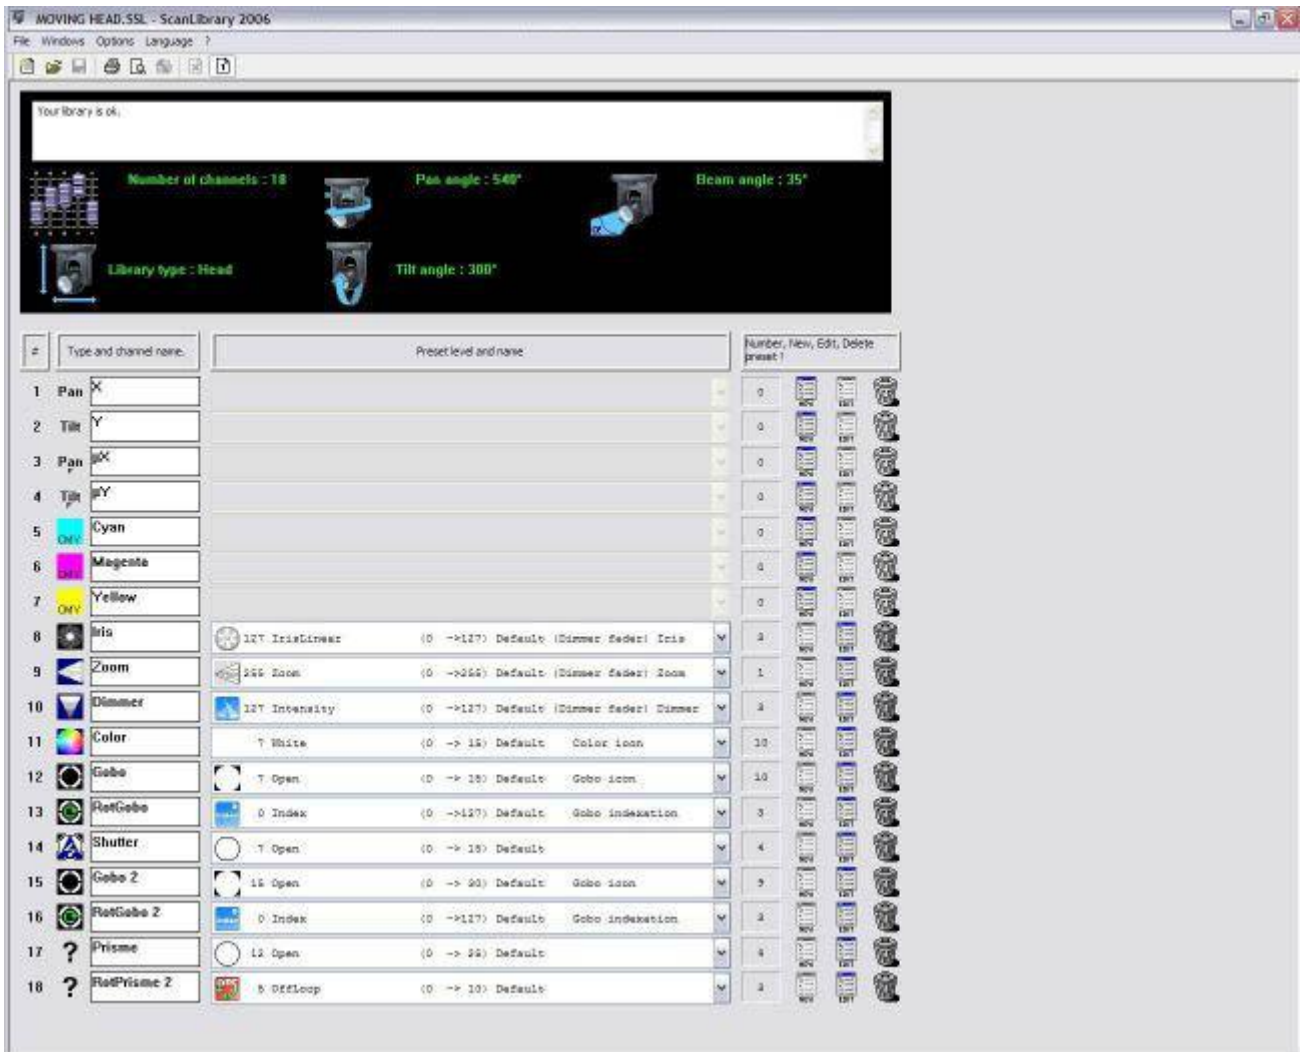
MOVING HEAD.SSL - ScanLibrary 2006

File Windows Options Language ?

Your library is ok.

Number of channels : 18

Pan angle : 540°

Beam angle : 35°

Library type : Head

Tilt angle : 300°

| # | Type and channel name | | Preset level and name | Number, New, Edit, Delete preset ! |
|---|---|---|---|---|
| 1 | Pan | X | | 0 |
| 2 | Tilt | Y | | 0 |
| 3 | Pan | µX | | 0 |
| 4 | Tilt | µY | | 0 |
| 5 | ONLY | Cyan | | 0 |
| 6 | ONLY | Magenta | | 0 |
| 7 | ONLY | Yellow | | 0 |
| 8 | | Iris | 127 IrisLinear (0 ->127) Default (Dimmer fader) Iris | 3 |
| 9 | | Zoom | 255 Zoom (0 ->255) Default (Dimmer fader) Zoom | 1 |
| 10 | | Dimmer | 127 Intensity (0 ->127) Default (Dimmer fader) Dimmer | 3 |
| 11 | | Color | 7 White (0 -> 15) Default Color icon | 10 |
| 12 | | Gobo | 7 Open (0 -> 15) Default Gobo icon | 10 |
| 13 | | RotGobo | 0 Index (0 ->127) Default Gobo indexation | 3 |
| 14 | | Shutter | 7 Open (0 -> 15) Default | 4 |
| 15 | | Gobo 2 | 15 Open (0 -> 30) Default Gobo icon | 9 |
| 16 | | RotGobo 2 | 0 Index (0 ->127) Default Gobo indexation | 3 |
| 17 | ? | Prisme | 12 Open (0 -> 25) Default | 4 |
| 18 | ? | RotPrisme 2 | 5 OffLoop (0 -> 10) Default | 3 |